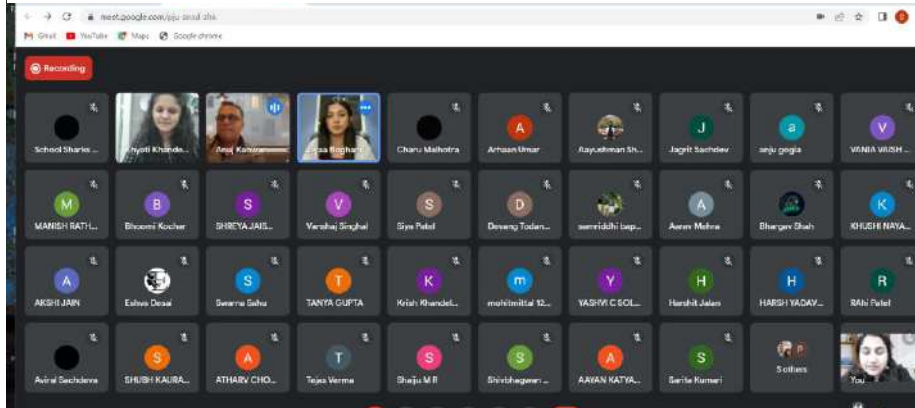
meet.google.com/pju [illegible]

Gmail YouTube Maps Google chrome

Recording

School Sharks ...
Jyoti Khande...
Anuj Kakar...
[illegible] Bagheri
Charu Malhotra
A
Arhaan Umar
Aayushman Sh...
J
Jagrit Sachdev
a
anju gogia
V
VANIA VAISH ...

M
MANISH RATH...
B
Bhoomi Kocher
S
SHREYA JAIS...
V
Vanshaj Singhal
S
Siya Patel
D
Devang Todan...
samriddhi bap...
A
Aaron Mehra
Bhargav Shah
K
KHUSHI NAYA...

A
AKSHI JAIN
Eshaa Desai
S
Swarna Sahu
T
TANYA GUPTA
K
Krish Khandel...
m
mohitmittal 12...
Y
YASHVI C SOL...
H
Harshit Jalan
H
HARSH YADAV...
R
RAhi Patel

Aviral Sachdeva
S
SHUSH KAURA...
A
ATHARV CHO...
T
Tejas Verma
S
Shaiju M R
S
Shivbhagwan ...
A
AAYAN KATYA...
S
Sarita Kumari
5 others
You